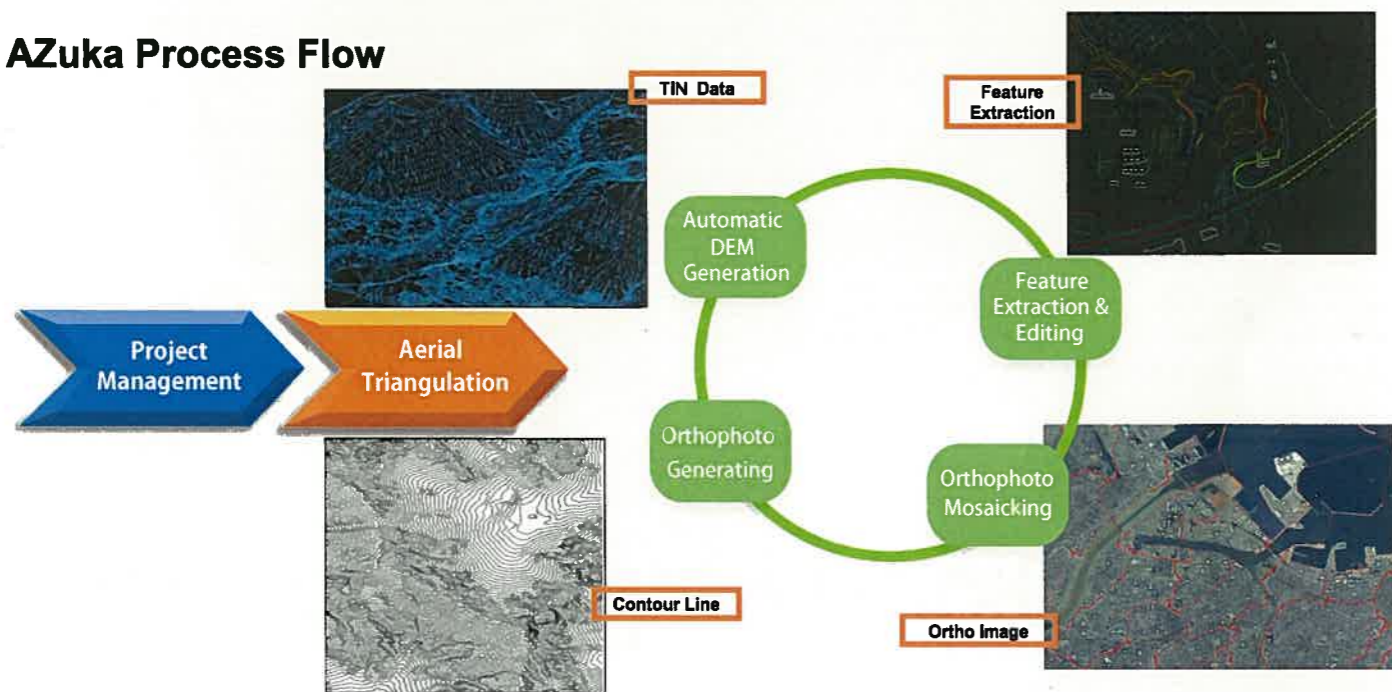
AZuka Process Flow

TIN Data

Feature Extraction

Project Management

Aerial Triangulation

Automatic DEM Generation

Feature Extraction & Editing

Orthophoto Generating

Orthophoto Mosaicking

Contour Line

Ortho Image